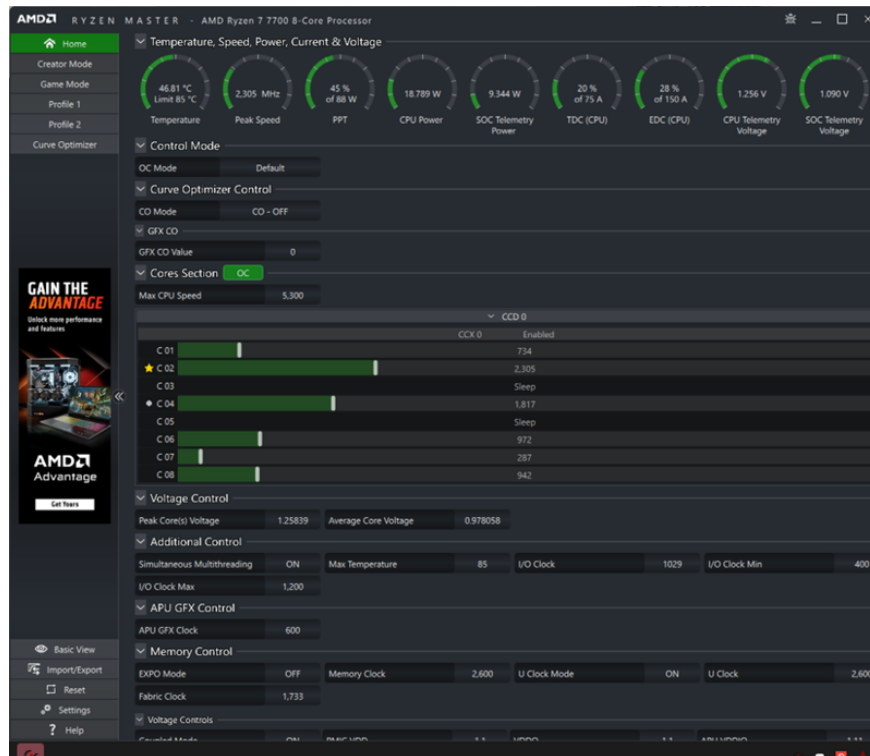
AMD RYZEN MASTER - AMD Ryzen 7 7700 8-Core Processor

Home
Creator Mode
Game Mode
Profile 1
Profile 2
Curve Optimizer

Temperature, Speed, Power, Current & Voltage

46.81 °C Limit 85 °C
Temperature
2,305 MHz
Peak Speed
45 % of 88 W
PPT
18.789 W
CPU Power
9.344 W
SOC Telemetry Power
20 % of 75 A
TDC (CPU)
28 % of 150 A
EDC (CPU)
1.256 V
CPU Telemetry Voltage
1.090 V
SOC Telemetry Voltage

Control Mode
OC Mode | Default

Curve Optimizer Control
CO Mode | CO - OFF
GFX CO
GFX CO Value | 0

Cores Section OC
Max CPU Speed | 5,300

CCD 0
CCX 0 Enabled
C 01 734
C 02 2,305
C 03 Sleep
C 04 1,817
C 05 Sleep
C 06 972
C 07 287
C 08 942

GAIN THE ADVANTAGE
Unlock more performance and features
AMD Advantage
Get Yours

Voltage Control
Peak Core(s) Voltage | 1.25839 | Average Core Voltage | 0.978058

Additional Control
Simultaneous Multithreading | ON | Max Temperature | 85 | I/O Clock | 1029 | I/O Clock Min | 400
I/O Clock Max | 1,200

APU GFX Control
APU GFX Clock | 600

Memory Control
EXPO Mode | OFF | Memory Clock | 2,600 | U Clock Mode | ON | U Clock | 2,600
Fabric Clock | 1,733

Voltage Controls
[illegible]

Basic View
Import/Export
Reset
Settings
Help